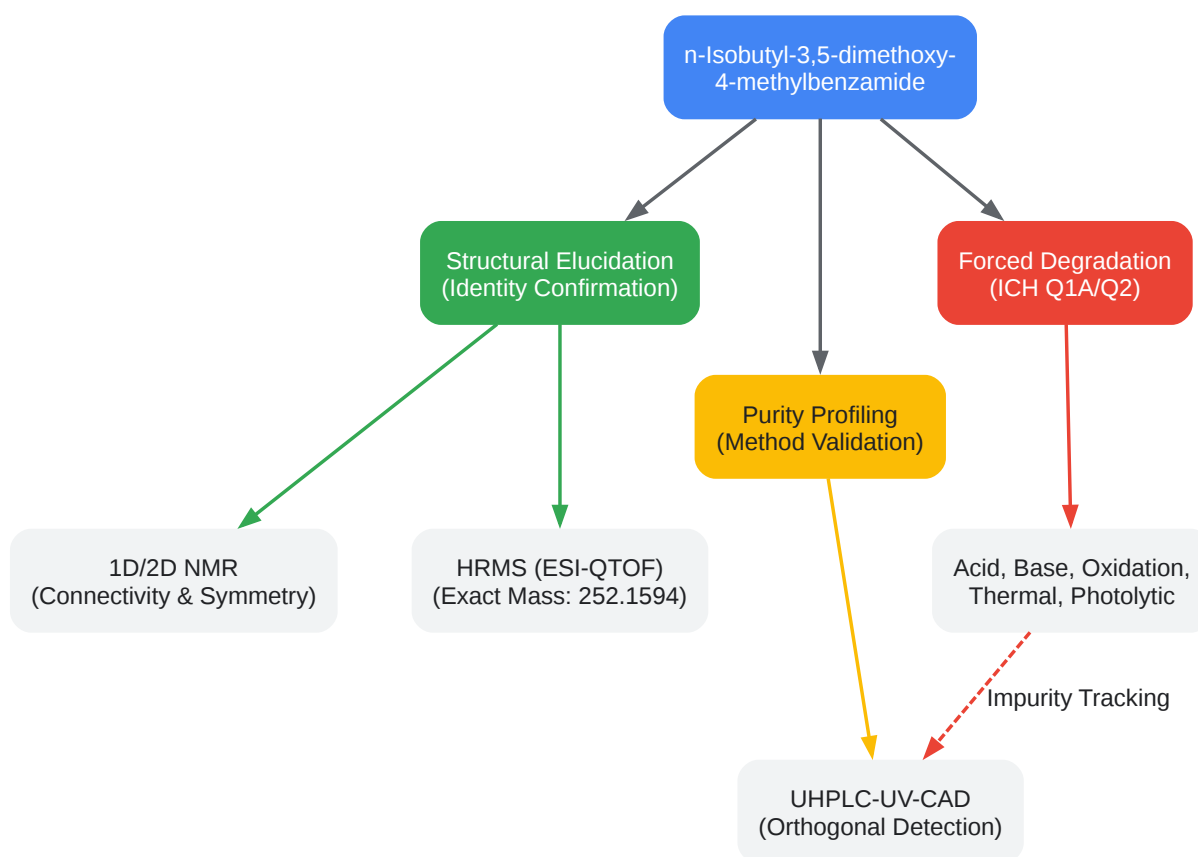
n-Isobutyl-3,5-dimethoxy-4-methylbenzamide

Structural Elucidation (Identity Confirmation)

Purity Profiling (Method Validation)

Forced Degradation (ICH Q1A/Q2)

1D/2D NMR (Connectivity & Symmetry)

HRMS (ESI-QTOF) (Exact Mass: 252.1594)

Acid, Base, Oxidation, Thermal, Photolytic

Impurity Tracking

UHPLC-UV-CAD (Orthogonal Detection)